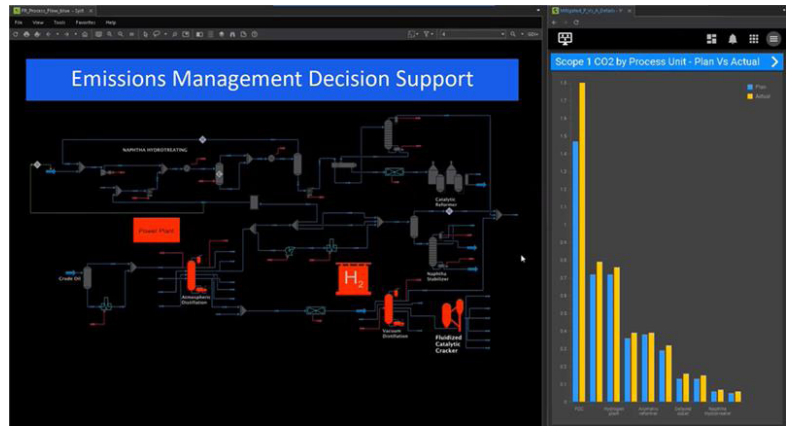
PR_Process_Flow_blue - Split

File View Tools Favorites Help

Emissions Management Decision Support

NAPHTHA HYDROTREATING

Catalytic Reformer

Power Plant

Crude Oil

Atmospheric Distillation

$H_2$

Naphtha Stabilizer

Vacuum Distillation

Fluidized Catalytic Cracker

Scope 1 CO2 by Process Unit - Plan Vs Actual

Plan
Actual

FCC
Hydrogen plant
Aromatics reformer
Delayed coker
Naphtha hydrotreater